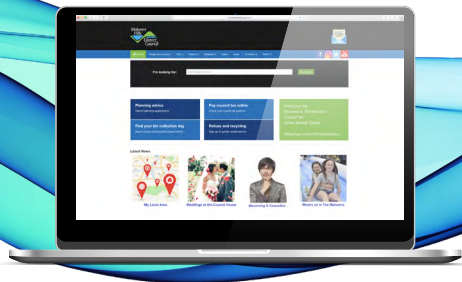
Malvern Hills District Council

I'm looking for:

Planning advice

Pay council tax online

Find your bin collection day

Refuse and recycling

Latest News

My Local Area

Weddings at the Council House

Becoming A Councillor

What's on in The Malverns